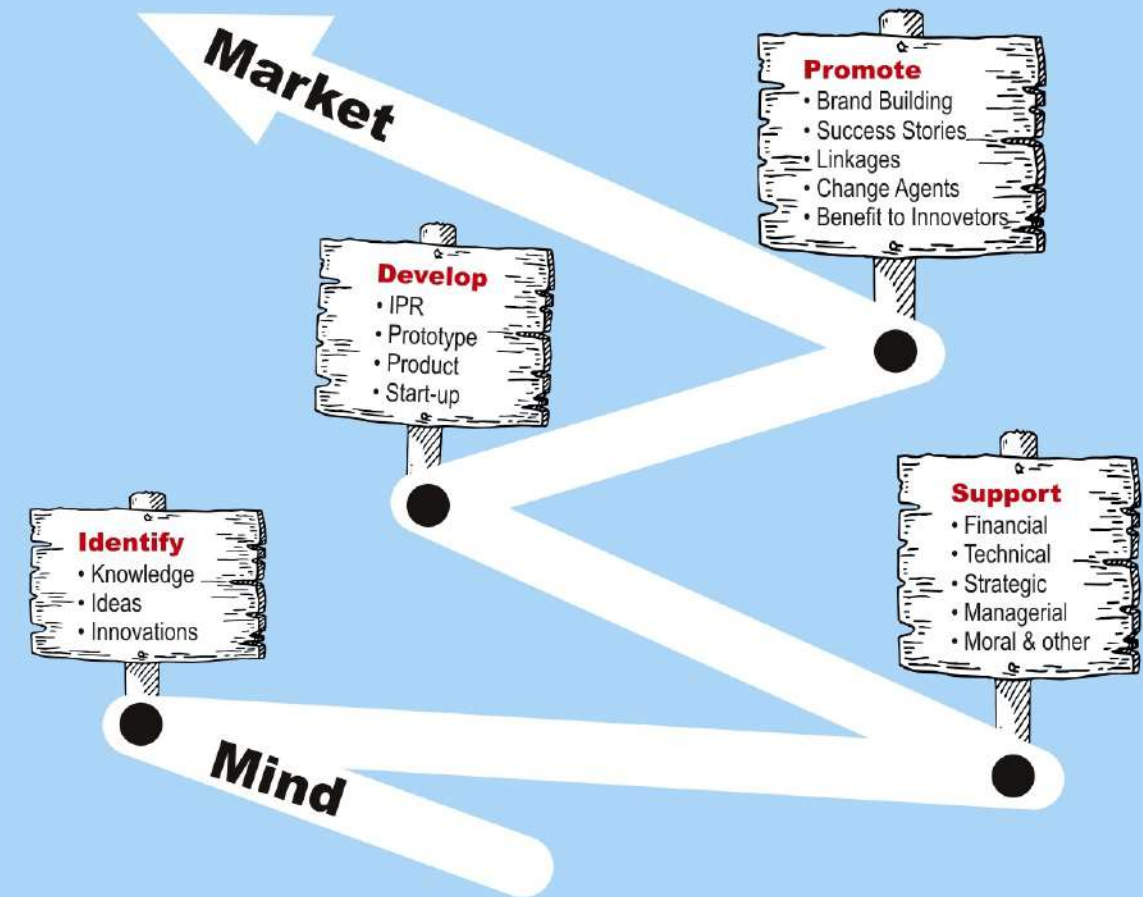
Market

Promote
• Brand Building
• Success Stories
• Linkages
• Change Agents
• Benefit to Innovetors

Develop
• IPR
• Prototype
• Product
• Start-up

Support
• Financial
• Technical
• Strategic
• Managerial
• Moral & other

Identify
• Knowledge
• Ideas
• Innovations

Mind